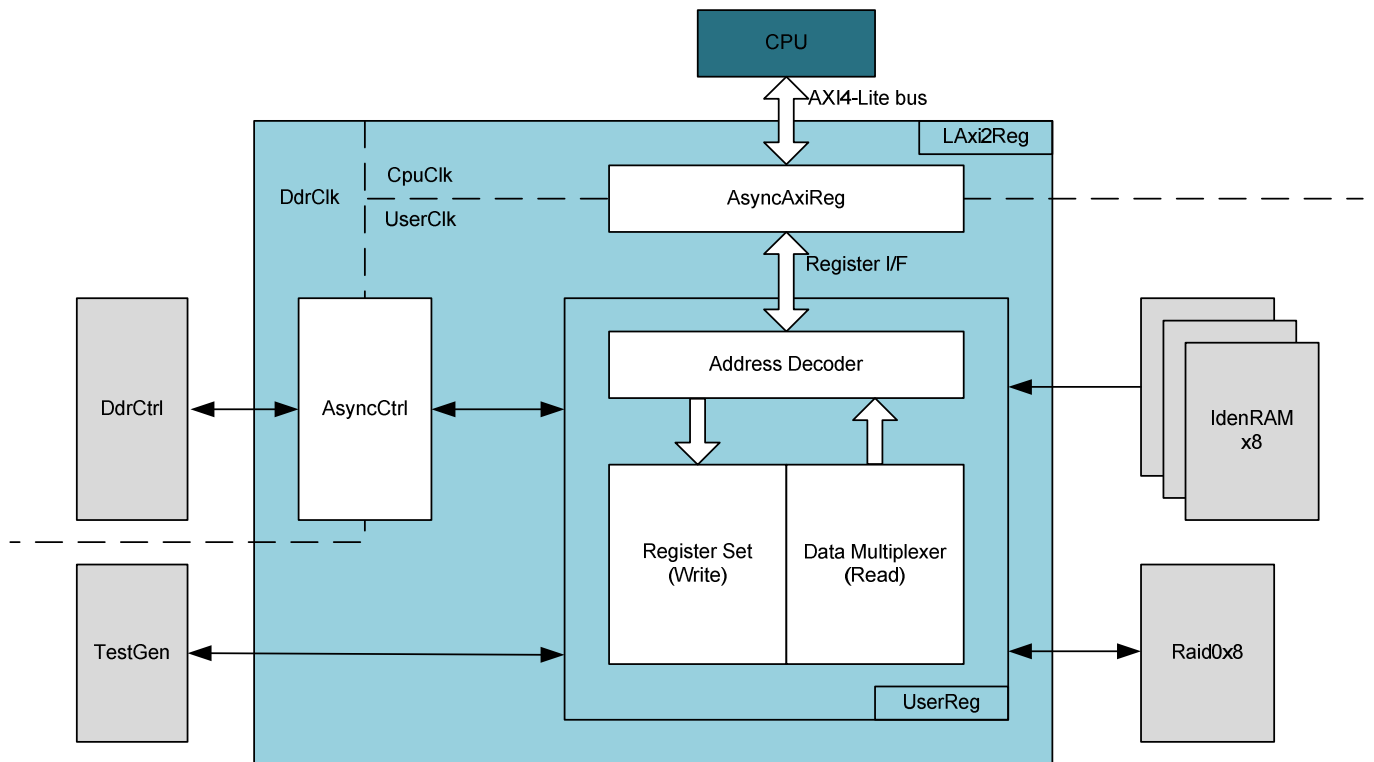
CPU

AXI4-Lite bus

LAxi2Reg

DdrClk

CpuClk

UserClk

AsyncAxiReg

Register I/F

DdrCtrl

AsyncCtrl

Address Decoder

IdenRAM x8

Register Set (Write)

Data Multiplexer (Read)

TestGen

Raid0x8

UserReg